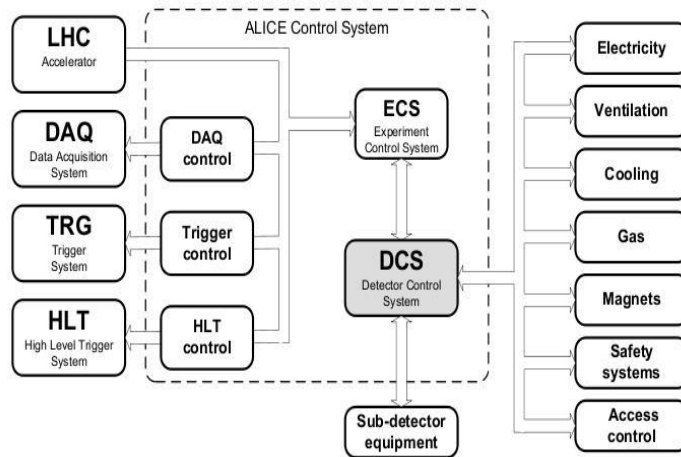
ALICE Control System

LHC
Accelerator

DAQ
Data Acquisition System

DAQ control

TRG
Trigger System

Trigger control

HLT
High Level Trigger System

HLT control

ECS
Experiment Control System

DCS
Detector Control System

Sub-detector equipment

Electricity

Ventilation

Cooling

Gas

Magnets

Safety systems

Access control